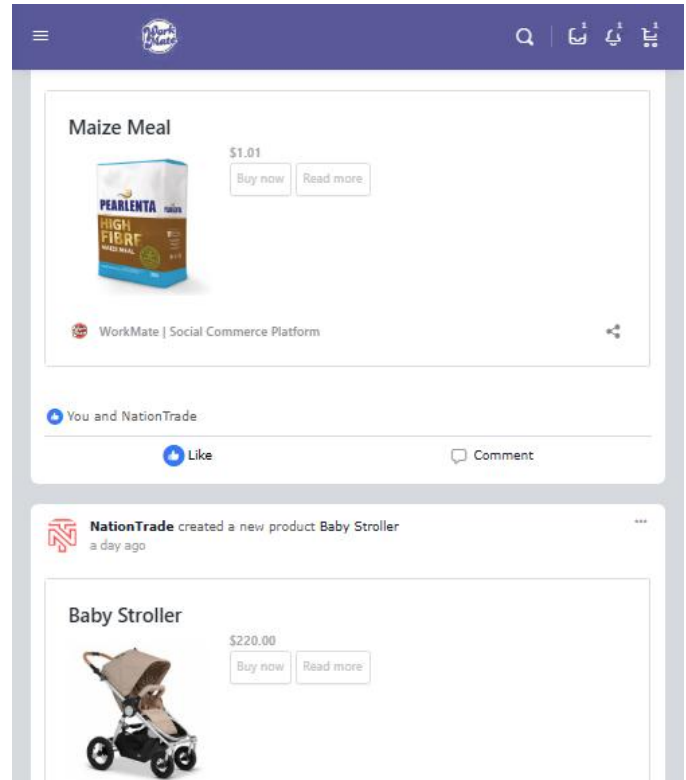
Maize Meal

$1.01

Buy now Read more

PEARLENTA HIGH FIBRE MAIZE MEAL

WorkMate | Social Commerce Platform

You and NationTrade

Like

Comment

NationTrade created a new product Baby Stroller
a day ago

Baby Stroller

$220.00

Buy now Read more